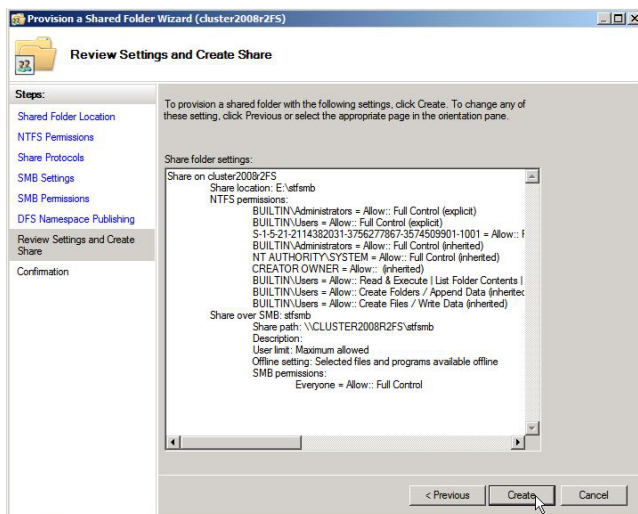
Provision a Shared Folder Wizard (cluster2008r2FS)

Review Settings and Create Share

Steps:

Shared Folder Location

NTFS Permissions

Share Protocols

SMB Settings

SMB Permissions

DFS Namespace Publishing

Review Settings and Create Share

Confirmation

To provision a shared folder with the following settings, click Create. To change any of these setting, click Previous or select the appropriate page in the orientation pane.

Share folder settings:

Share on cluster2008r2FS
Share location: E:\stfsmb
NTFS permissions:
BUILTIN\Administrators = Allow:: Full Control (explicit)
BUILTIN\Users = Allow:: Full Control (explicit)
S-1-5-21-2114382031-3756277867-3574509901-1001 = Allow:: F
BUILTIN\Administrators = Allow:: Full Control (inherited)
NT AUTHORITY\SYSTEM = Allow:: Full Control (inherited)
CREATOR OWNER = Allow:: (inherited)
BUILTIN\Users = Allow:: Read & Execute | List Folder Contents |
BUILTIN\Users = Allow:: Create Folders / Append Data (inheritec
BUILTIN\Users = Allow:: Create Files / Write Data (inherited)
Share over SMB: stfsmb
Share path: \\CLUSTER2008R2FS\stfsmb
Description:
User limit: Maximum allowed
Offline setting: Selected files and programs available offline
SMB permissions:
Everyone = Allow:: Full Control

< Previous | Create | Cancel